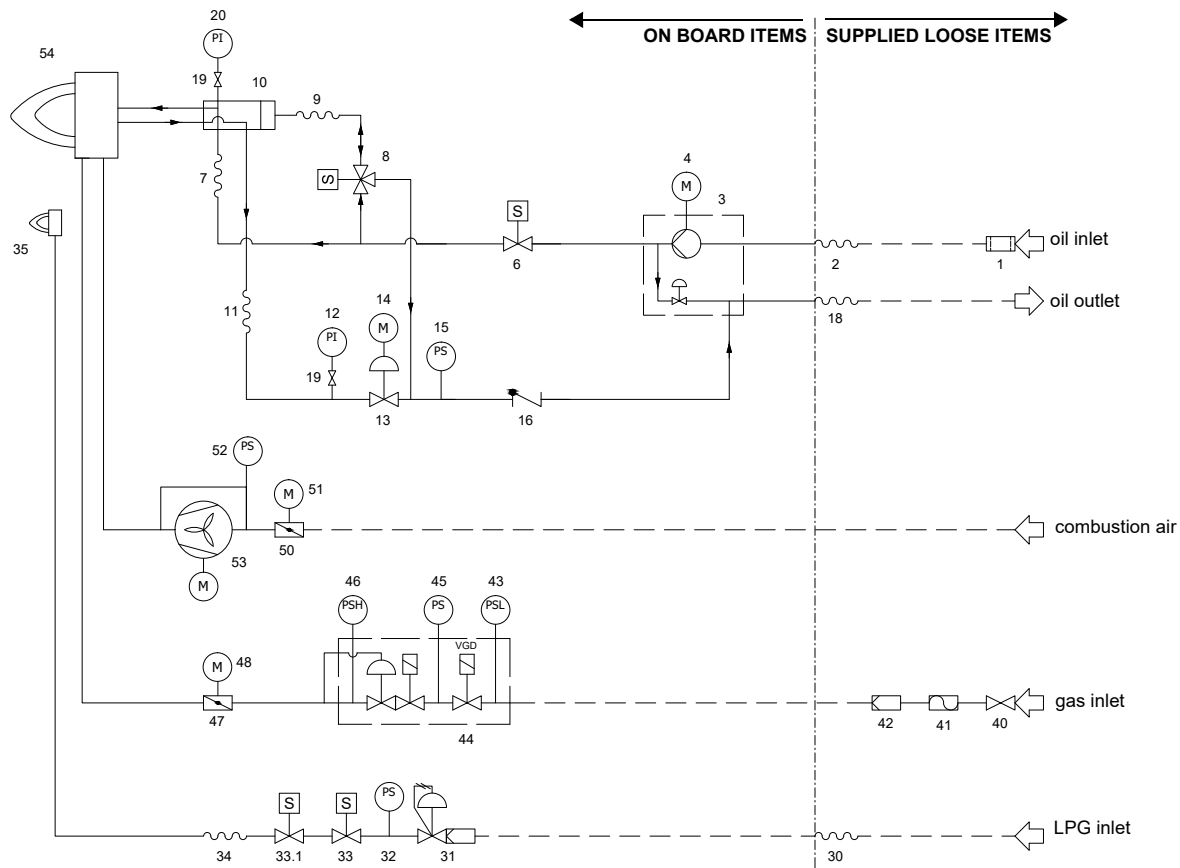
ON BOARD ITEMS | SUPPLIED LOOSE ITEMS

20
PI
19
10
54
9
8
S
7
4
M
3
S
6
oil inlet
2
1
35
11
12
PI
14
M
15
PS
oil outlet
18
19
13
16
52
PS
M
51
combustion air
50
53
M
46
PSH
45
PS
43
PSL
VGD
M
48
gas inlet
47
42
41
40
44
S
S
PS
LPG inlet
34
33.1
33
32
31
30